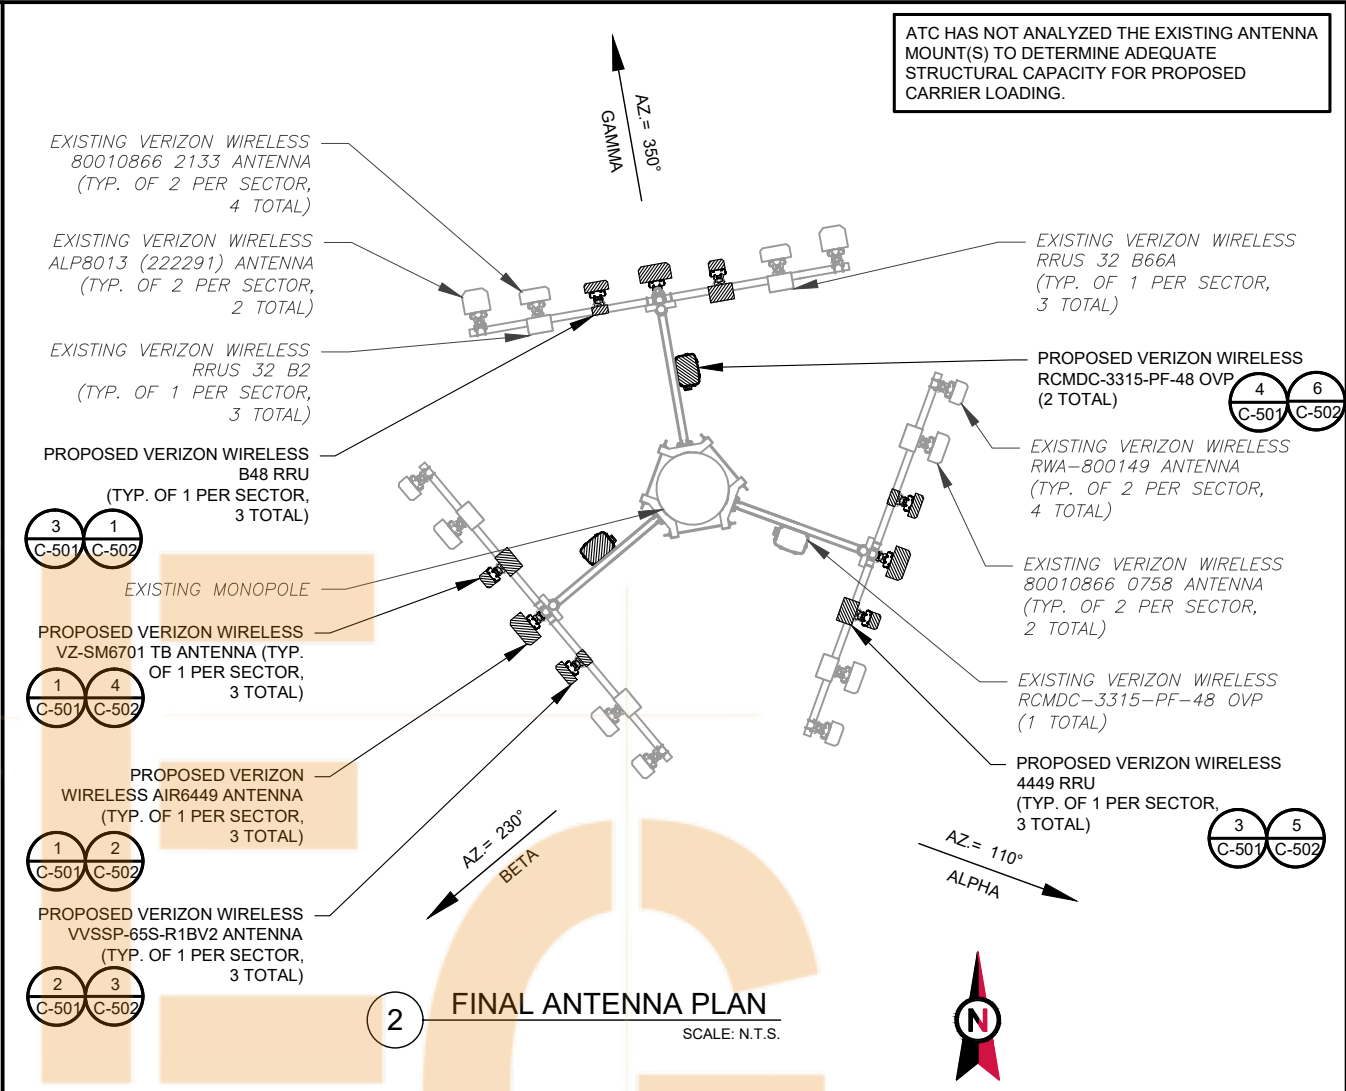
ATC HAS NOT ANALYZED THE EXISTING ANTENNA MOUNT(S) TO DETERMINE ADEQUATE STRUCTURAL CAPACITY FOR PROPOSED CARRIER LOADING.

AZ.= 350°
GAMMA

EXISTING VERIZON WIRELESS 80010866 2133 ANTENNA (TYP. OF 2 PER SECTOR, 4 TOTAL)

EXISTING VERIZON WIRELESS ALP8013 (222291) ANTENNA (TYP. OF 2 PER SECTOR, 2 TOTAL)

EXISTING VERIZON WIRELESS RRUS 32 B2 (TYP. OF 1 PER SECTOR, 3 TOTAL)

PROPOSED VERIZON WIRELESS B48 RRU (TYP. OF 1 PER SECTOR, 3 TOTAL)

3 C-501 1 C-502

EXISTING MONOPOLE

PROPOSED VERIZON WIRELESS VZ-SM6701 TB ANTENNA (TYP. OF 1 PER SECTOR, 3 TOTAL)

1 C-501 4 C-502

PROPOSED VERIZON WIRELESS AIR6449 ANTENNA (TYP. OF 1 PER SECTOR, 3 TOTAL)

1 C-501 2 C-502

PROPOSED VERIZON WIRELESS VVSSP-65S-R1BV2 ANTENNA (TYP. OF 1 PER SECTOR, 3 TOTAL)

2 C-501 3 C-502

EXISTING VERIZON WIRELESS RRUS 32 B66A (TYP. OF 1 PER SECTOR, 3 TOTAL)

PROPOSED VERIZON WIRELESS RCMDC-3315-PF-48 OVP (2 TOTAL)

4 C-501 6 C-502

EXISTING VERIZON WIRELESS RWA-800149 ANTENNA (TYP. OF 2 PER SECTOR, 4 TOTAL)

EXISTING VERIZON WIRELESS 80010866 0758 ANTENNA (TYP. OF 2 PER SECTOR, 2 TOTAL)

EXISTING VERIZON WIRELESS RCMDC-3315-PF-48 OVP (1 TOTAL)

PROPOSED VERIZON WIRELESS 4449 RRU (TYP. OF 1 PER SECTOR, 3 TOTAL)

3 C-501 5 C-502

AZ.= 230°
BETA

AZ.= 110°
ALPHA

2 FINAL ANTENNA PLAN
SCALE: N.T.S.

N